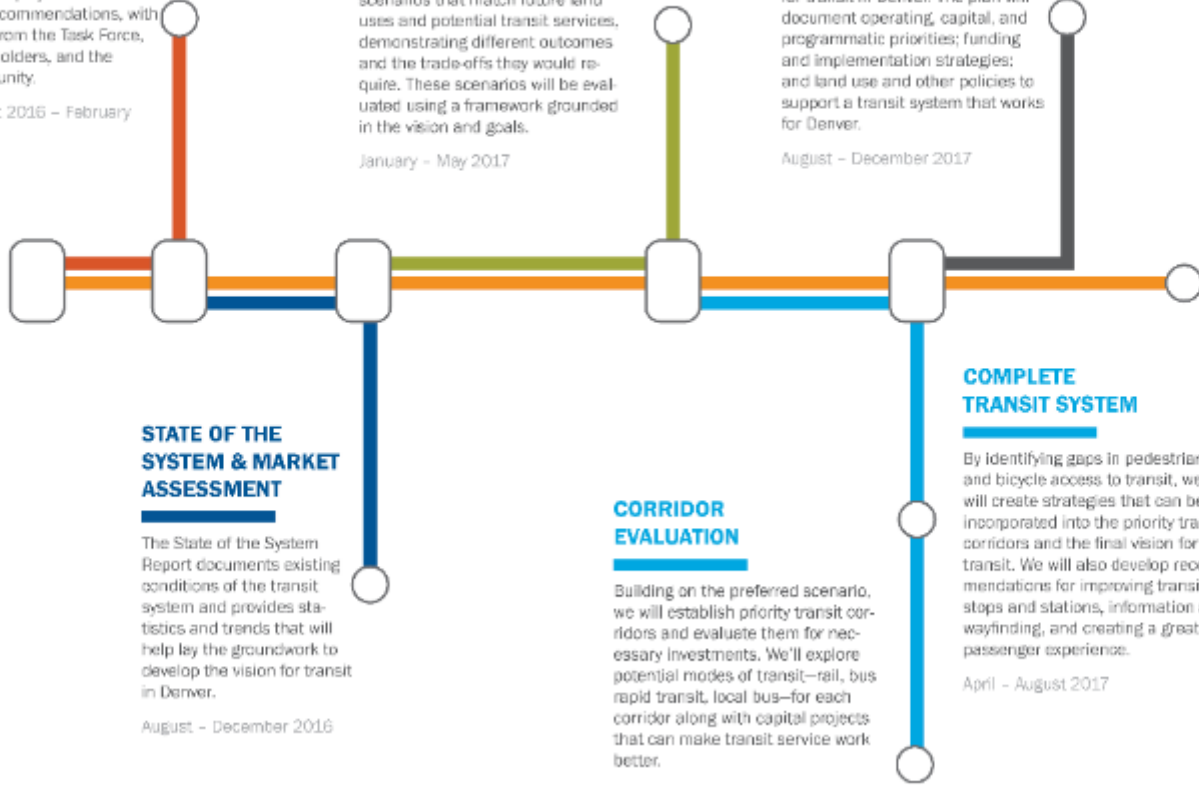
commendations, with from the Task Force, olders, and the unity.

t 2016 – February

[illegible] uses and potential transit services, demonstrating different outcomes and the trade-offs they would require. These scenarios will be evaluated using a framework grounded in the vision and goals.

January – May 2017

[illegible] document operating, capital, and programmatic priorities; funding and implementation strategies; and land use and other policies to support a transit system that works for Denver.

August – December 2017

STATE OF THE SYSTEM & MARKET ASSESSMENT

The State of the System Report documents existing conditions of the transit system and provides statistics and trends that will help lay the groundwork to develop the vision for transit in Denver.

August – December 2016

CORRIDOR EVALUATION

Building on the preferred scenario, we will establish priority transit corridors and evaluate them for necessary investments. We'll explore potential modes of transit—rail, bus rapid transit, local bus—for each corridor along with capital projects that can make transit service work better.

COMPLETE TRANSIT SYSTEM

By identifying gaps in pedestrian and bicycle access to transit, we will create strategies that can be incorporated into the priority tra corridors and the final vision for transit. We will also develop rec mendations for improving transi stops and stations, information wayfinding, and creating a great passenger experience.

April – August 2017